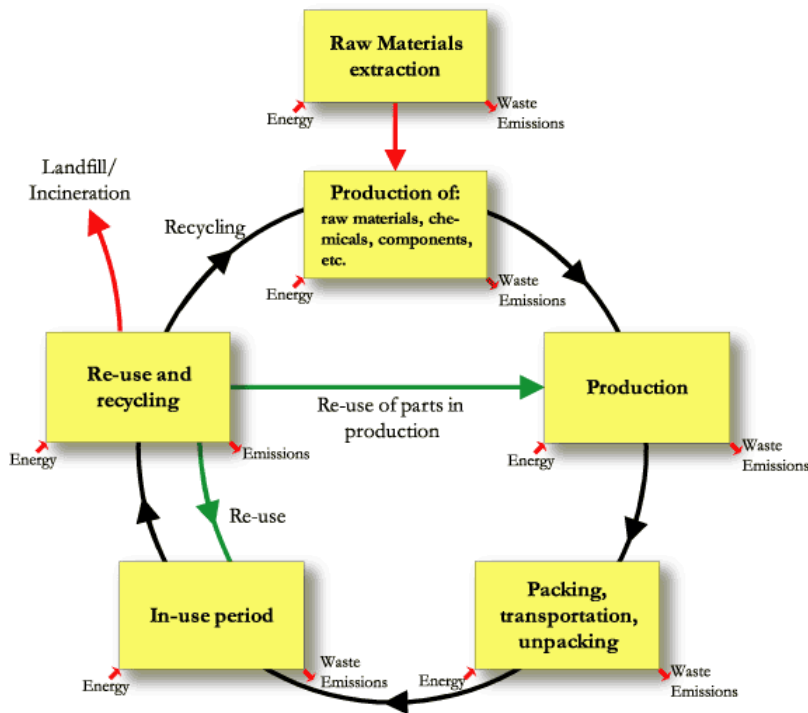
Raw Materials extraction

Energy

Waste Emissions

Landfill/ Incineration

Recycling

Production of: raw materials, chemicals, components, etc.

Energy

Waste Emissions

Re-use and recycling

Energy

Emissions

Re-use of parts in production

Production

Energy

Waste Emissions

Re-use

In-use period

Energy

Waste Emissions

Packing, transportation, unpacking

Energy

Waste Emissions